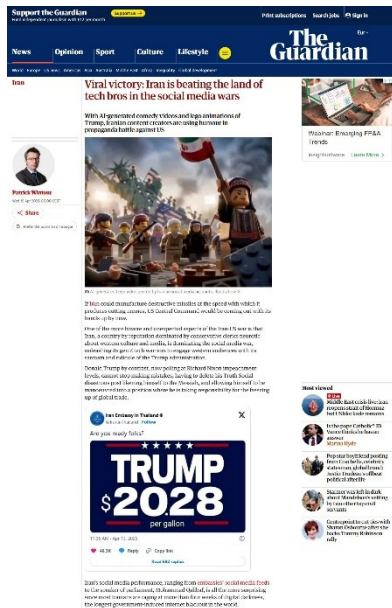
Support the Guardian
Fund independent journalism with £5 per month
Support us →
Print subscriptions Search jobs Sign in
Eur

News Opinion Sport Culture Lifestyle

The Guardian

World Europe US news Americas Asia Australia Middle East Africa Inequality Global development

Iran

Viral victory: Iran is beating the land of tech bros in the social media wars

With AI-generated comedy videos and lego animations of Trump, Iranian content creators are using humour in propaganda battle against US

Patrick Wintour
Share

If Iran could manufacture destructive missiles at the speed with which it produces cutting memes, US Central Command would be coming out with its hands up by now.

One of the more bizarre and unexpected aspects of the Israel-US war is that Iran, a country by reputation dominated by conservative clerics neurotic about western culture and media, is dominating the social media war, unleashing its gen Z tech warriors to engage western audiences with its contempt and derision of the Trump administration.

Donald Trump by contrast, now polling at Richard Nixon impeachment levels, cannot stop making mistakes, having to delete his Truth Social about one post likening himself to the Messiah, and allowing himself to be maneuvered into a position where he is being responsible for the freezing up of global trade.

Iran Embassy in Thailand
Follow

Are you ready folks?

TRUMP
$2028
per gallon

Reply Copy link

Iran's social media performance, ranging from embassies' social media feeds to the speaker of parliament, Mohammad Qalibaf, is all the more surprising since most Iranians are coping at more than four weeks of digital darkness, the longest government-induced internet blackout in the world.

Webinar: Emerging FP&A Trends

Most viewed